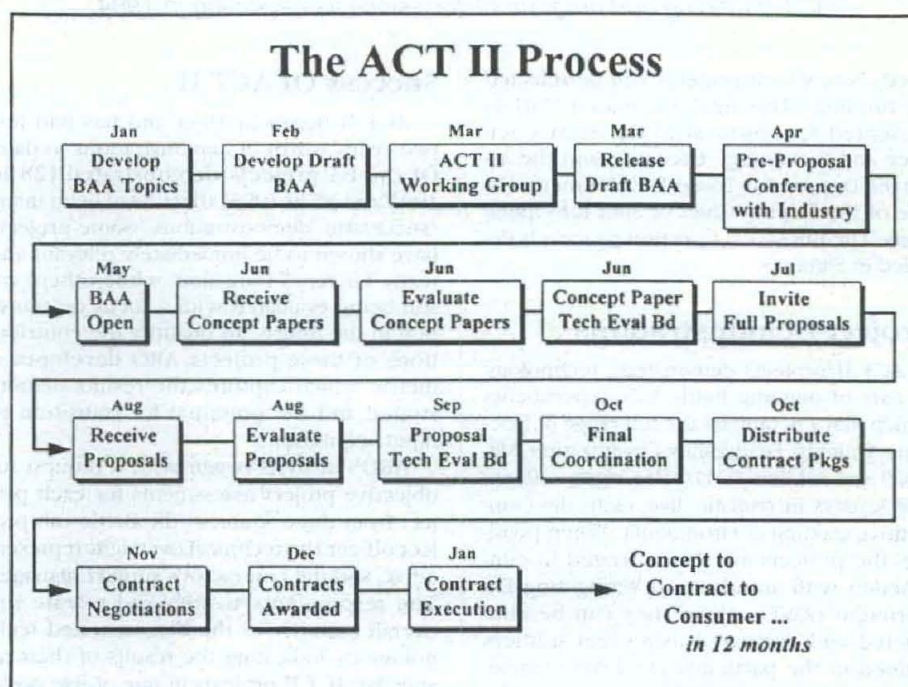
The ACT II Process

Jan
Develop BAA Topics

Feb
Develop Draft BAA

Mar
ACT II Working Group

Mar
Release Draft BAA

Apr
Pre-Proposal Conference with Industry

May
BAA Open

Jun
Receive Concept Papers

Jun
Evaluate Concept Papers

Jun
Concept Paper Tech Eval Bd

Jul
Invite Full Proposals

Aug
Receive Proposals

Aug
Evaluate Proposals

Sep
Proposal Tech Eval Bd

Oct
Final Coordination

Oct
Distribute Contract Pkgs

Nov
Contract Negotiations

Dec
Contracts Awarded

Jan
Contract Execution

Concept to Contract to Consumer ... in 12 months